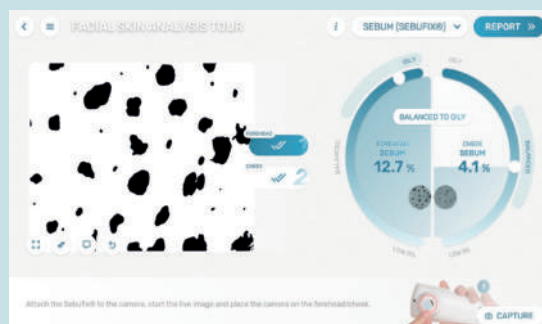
FACIAL SKIN ANALYSIS TOUR

i SEBUM (SEBUFIX®) REPORT »

FOREHEAD
CHEEK 2

OILY
OILY
BALANCED TO OILY
FOREHEAD SEBUM 12.7 %
CHEEK SEBUM 4.1 %
BALANCED
LOW OIL
LOW OIL

Attach the Sebufix® to the camera, start the live image and place the camera on the forehead/cheek.

CAPTURE